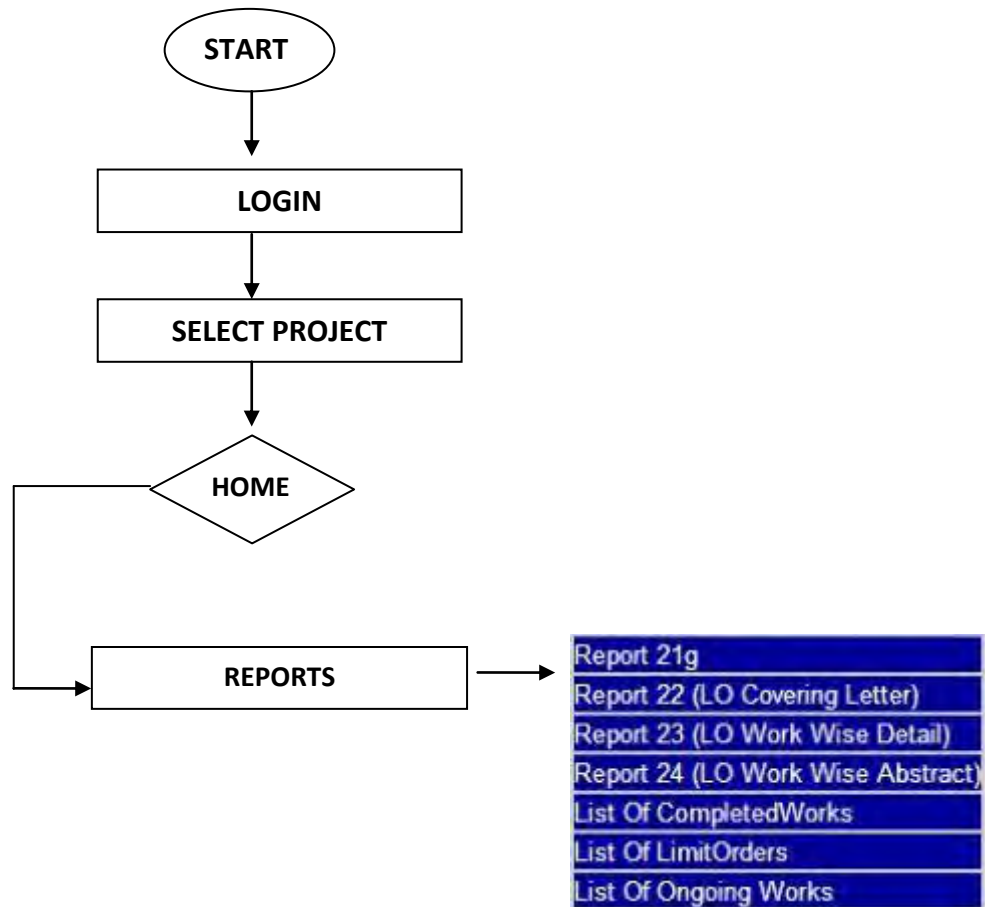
START

LOGIN

SELECT PROJECT

HOME

REPORTS

Report 21g
Report 22 (LO Covering Letter)
Report 23 (LO Work Wise Detail)
Report 24 (LO Work Wise Abstract)
List Of CompletedWorks
List Of LimitOrders
List Of Ongoing Works